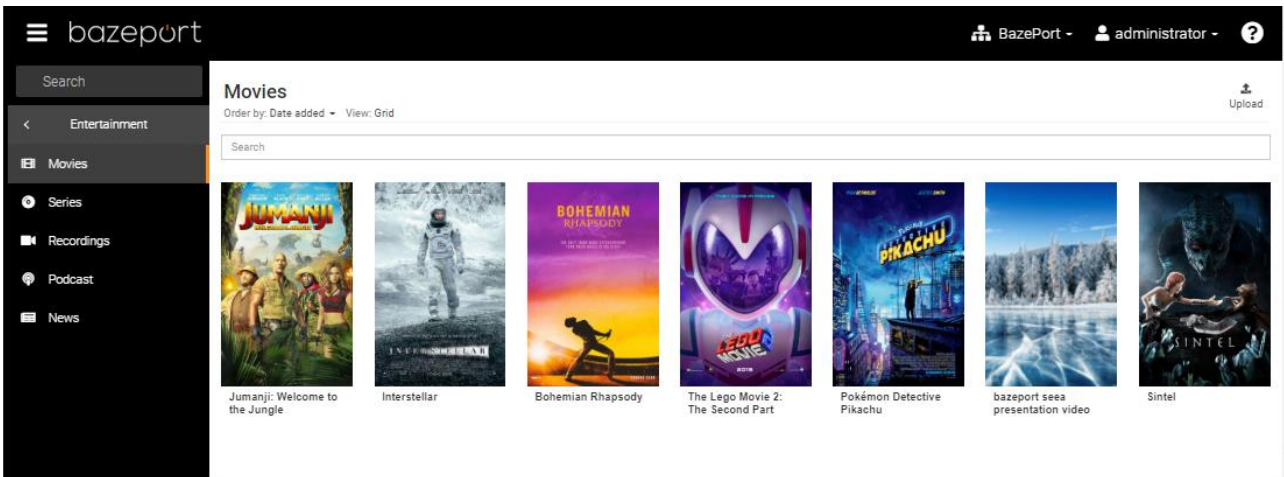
bazeport

BazePort · administrator · ?

Search

< Entertainment

Movies

Series

Recordings

Podcast

News

Movies

Order by: Date added · View: Grid

Upload

Search

JUMANJI

INTERSTELLAR

BOHEMIAN RHAPSODY

THE LEGO MOVIE 2

PIKACHU

SINTEL

Jumanji: Welcome to the Jungle

Interstellar

Bohemian Rhapsody

The Lego Movie 2: The Second Part

Pokémon Detective Pikachu

bazeport seea presentation video

Sintel